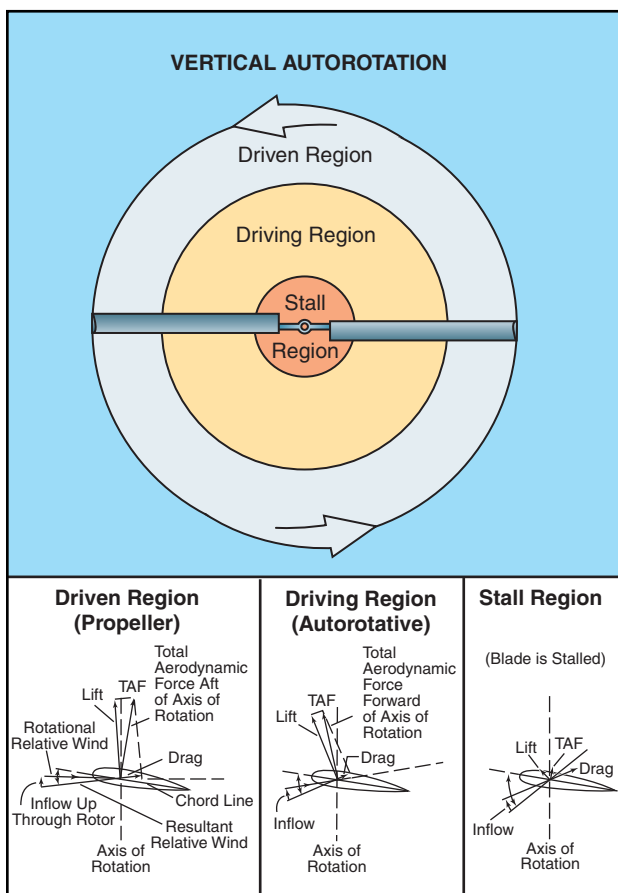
VERTICAL AUTOROTATION

Driven Region

Driving Region

Stall

Region

Driven Region (Propeller)

Total Aerodynamic Force Aft of Axis of Rotation

Lift

TAF

Rotational Relative Wind

Drag

Chord Line

Inflow Up Through Rotor

Resultant Relative Wind

Axis of Rotation

Driving Region (Autorotative)

Total Aerodynamic Force Forward of Axis of Rotation

TAF

Lift

Drag

Inflow

Axis of Rotation

Stall Region

(Blade is Stalled)

Lift

TAF

Drag

Inflow

Axis of Rotation